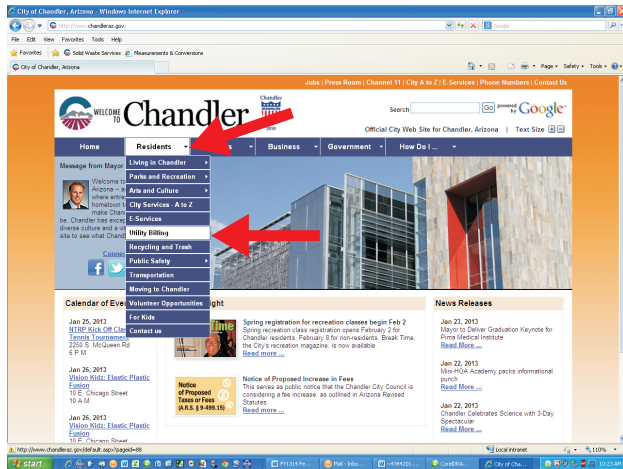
City of Chandler, Arizona - Windows Internet Explorer

http://www.chandleraz.gov/

Google

File Edit View Favorites Tools Help

Favorites | Solid Waste Services | Measurements & Conversions

City of Chandler, Arizona

Page ▾ Safety ▾ Tools ▾

Jobs | Press Room | Channel 11 | City A to Z | E-Services | Phone Numbers | Contact Us

WELCOME TO Chandler

Search [ ] Go powered by Google

Official City Web Site for Chandler, Arizona | Text Size

Home | Residents | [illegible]s | Business | Government | How Do I ...

Message from Mayor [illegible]

Welcome to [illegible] Arizona – a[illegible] where entre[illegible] hometown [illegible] make Chan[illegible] be. Chandler has exce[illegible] diverse culture and a vi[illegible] site to see what Chand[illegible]

Connec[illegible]

Living in Chandler
Parks and Recreation
Arts and Culture
City Services - A to Z
E-Services
Utility Billing
Recycling and Trash
Public Safety
Transportation
Moving to Chandler
Volunteer Opportunities
For Kids
Contact us

Calendar of Eve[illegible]

Jan 25, 2013
NTRP Kick Off Clas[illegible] Tennis Tournament
2250 S. McQueen Rd
6 P.M.

Jan 26, 2013
Vision Kidz: Elastic Plastic Fusion
10 E. Chicago Street
10 A.M.

Jan 26, 2013
Vision Kidz: Elastic Plastic Fusion
10 E. Chicago Street

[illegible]ight

Spring registration for recreation classes begin Feb 2
Spring recreation class registration opens February 2 for Chandler residents; February 8 for non-residents. Break Time, the City's recreation magazine, is now available.
Read more ...

Notice of Proposed Taxes or Fees (A.R.S. § 9-499.15)

Notice of Proposed Increase in Fees
This serves as public notice that the Chandler City Council is considering a fee increase, as outlined in Arizona Revised Statutes
Read more ...

News Releases

Jan 23, 2013
Mayor to Deliver Graduation Keynote for Pima Medical Institute
Read More ...

Jan 22, 2013
Mini-HOA Academy packs informational punch
Read More ...

Jan 22, 2013
Chandler Celebrates Science with 3-Day Spectacular
Read More ...

http://www.chandleraz.gov/default.aspx?pageid=68

Local intranet | 110%

start | P71314 Pe... | Mail - Inbo... | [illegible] | CoreBRA... | City of Cha... | 10:23 AM